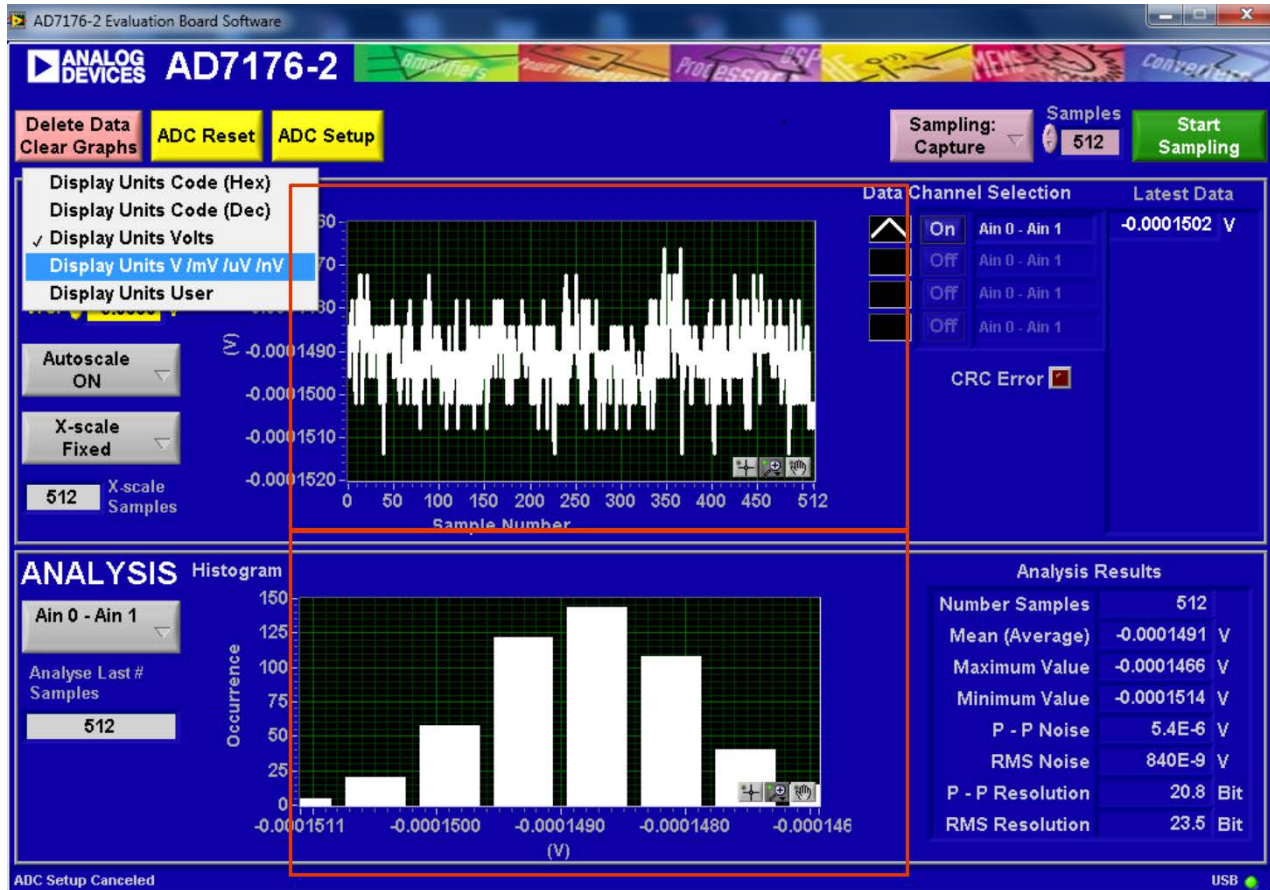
AD7176-2 Evaluation Board Software

ANALOG DEVICES AD7176-2

Amplifiers Power Management Processor DSP MEMS Converters

Delete Data Clear Graphs

ADC Reset

ADC Setup

Sampling: Capture

Samples 512

Start Sampling

Display Units Code (Hex)
Display Units Code (Dec)
✓ Display Units Volts
Display Units V /mV /uV /nV
Display Units User

Vref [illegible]

Autoscale ON

X-scale Fixed

512 X-scale Samples

(V)

-0.0001460
-0.0001470
-0.0001480
-0.0001490
-0.0001500
-0.0001510
-0.0001520

0 50 100 150 200 250 300 350 400 450 512

Sample Number

Data Channel Selection

On Ain 0 - Ain 1
Off Ain 0 - Ain 1
Off Ain 0 - Ain 1
Off Ain 0 - Ain 1

CRC Error

Latest Data

-0.0001502 V

ANALYSIS Histogram

Ain 0 - Ain 1

Analyse Last # Samples

512

Occurrence

150
125
100
75
50
25
0

-0.0001511 -0.0001500 -0.0001490 -0.0001480 -0.000146

(V)

Analysis Results

| | | |
|---|---|---|
| Number Samples | 512 | |
| Mean (Average) | -0.0001491 | V |
| Maximum Value | -0.0001466 | V |
| Minimum Value | -0.0001514 | V |
| P - P Noise | 5.4E-6 | V |
| RMS Noise | 840E-9 | V |
| P - P Resolution | 20.8 | Bit |
| RMS Resolution | 23.5 | Bit |

ADC Setup Canceled

USB